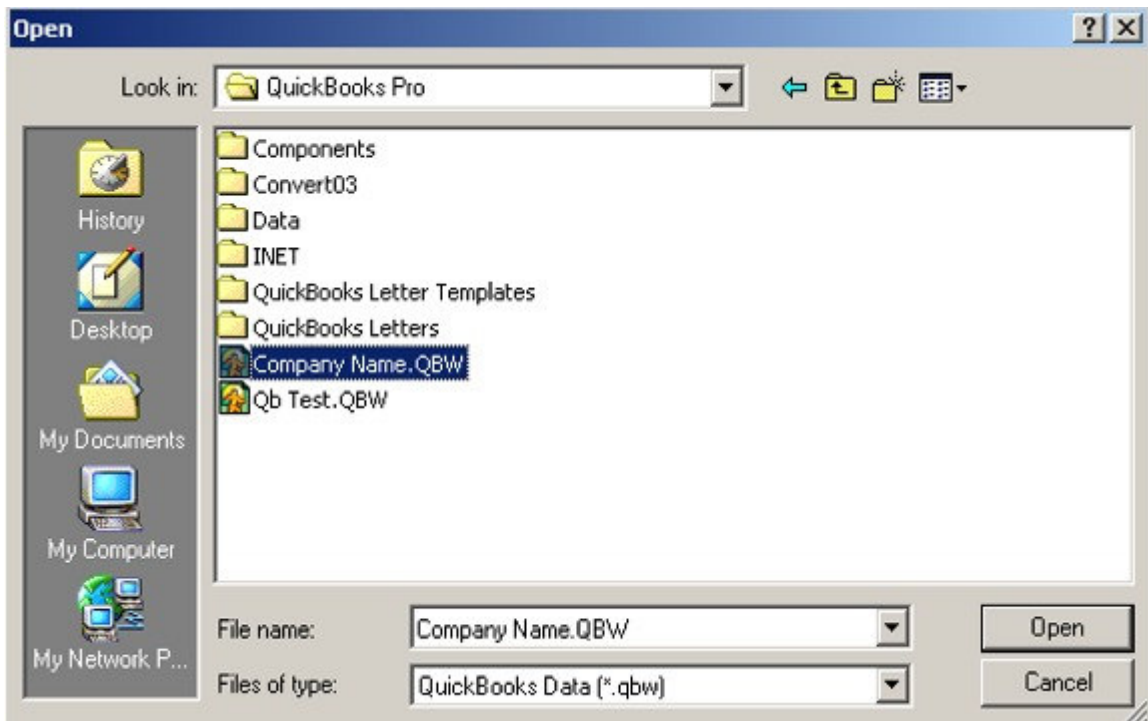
Open

?

Look in: QuickBooks Pro

History
Desktop
My Documents
My Computer
My Network P...

Components
Convert03
Data
INET
QuickBooks Letter Templates
QuickBooks Letters
Company Name.QBW
Qb Test.QBW

File name: Company Name.QBW
Files of type: QuickBooks Data (*.qbw)

Open
Cancel